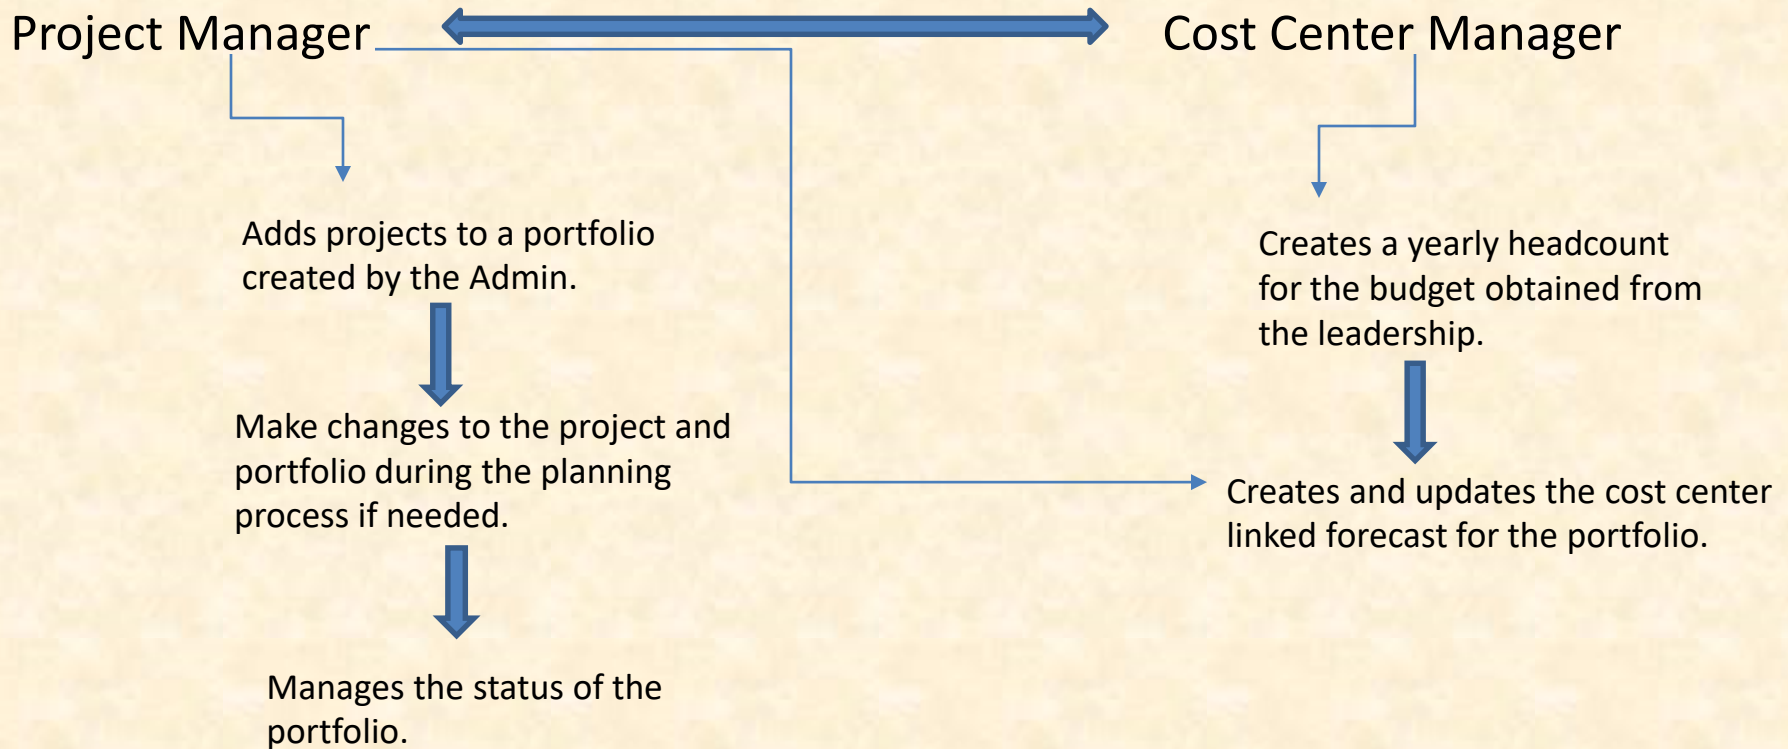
Project Manager

Cost Center Manager

Adds projects to a portfolio created by the Admin.

Make changes to the project and portfolio during the planning process if needed.

Manages the status of the portfolio.

Creates a yearly headcount for the budget obtained from the leadership.

Creates and updates the cost center linked forecast for the portfolio.